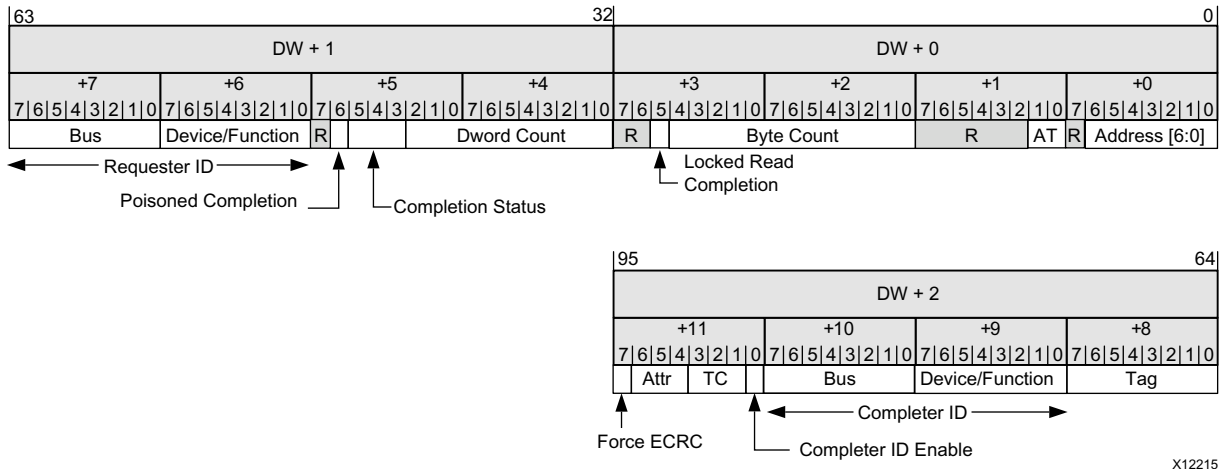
63 32 31 0

| DW + 1 | | | | DW + 0 | | | |
|---|---|---|---|---|---|---|---|
| +7 | +6 | +5 | +4 | +3 | +2 | +1 | +0 |
| 7 6 5 4 3 2 1 0 | 7 6 5 4 3 2 1 0 | 7 6 5 4 3 2 1 0 | 7 6 5 4 3 2 1 0 | 7 6 5 4 3 2 1 0 | 7 6 5 4 3 2 1 0 | 7 6 5 4 3 2 1 0 | 7 6 5 4 3 2 1 0 |
| Bus | Device/Function | R | Dword Count | R | Byte Count | R AT R | Address [6:0] |

Requester ID

Poisoned Completion

Completion Status

Locked Read Completion

95 64

| DW + 2 | | | |
|---|---|---|---|
| +11 | +10 | +9 | +8 |
| 7 6 5 4 3 2 1 0 | 7 6 5 4 3 2 1 0 | 7 6 5 4 3 2 1 0 | 7 6 5 4 3 2 1 0 |
| Attr TC | Bus | Device/Function | Tag |

Completer ID

Force ECRC

Completer ID Enable

X12215